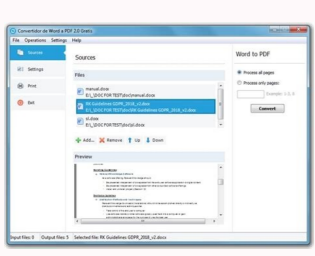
Convertidor de Word a PDF 2.0 Gratis

File Operations Settings Help

Sources

Settings

Print

Exit

Sources

Files

manual.docx
E:\_3DOC FOR TEST\docs\manual.docx

RK Guidelines GDPR_2018_v2.docx
E:\_3DOC FOR TEST\docs\RK Guidelines GDPR_2018_v2.docx

s1.docx
E:\_3DOC FOR TEST\docs\s1.docx

Add... Remove Up Down

Preview

Word to PDF

Process all pages

Process only pages:

Example: 1-5, 8

Convert

Input files: 6 Output files: 5 Selected file: RK Guidelines GDPR_2018_v2.docx